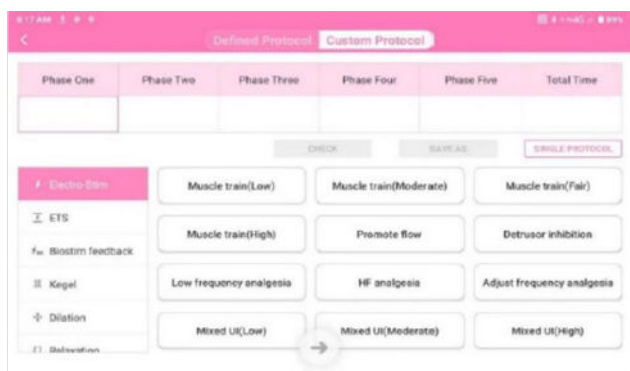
8:17 AM

Defined Protocol Custom Protocol

| Phase One | Phase Two | Phase Three | Phase Four | Phase Five | Total Time |
|---|---|---|---|---|---|
| | | | | | |

CHECK SAVE AS SINGLE PROTOCOL

Electro Stim
ETS
Biostim feedback
Kegel
Dilation
Relaxation

Muscle train(Low)
Muscle train(Moderate)
Muscle train(Fair)
Muscle train(High)
Promote flow
Detrusor inhibition
Low frequency analgesia
HF analgesia
Adjust frequency analgesia
Mixed UI(Low)
Mixed UI(Moderate)
Mixed UI(High)